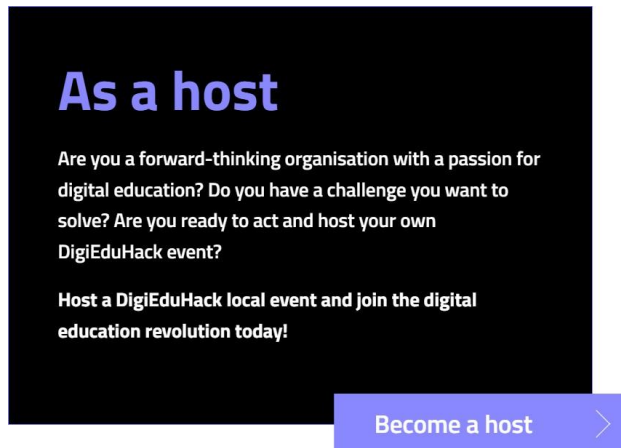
As a host

Are you a forward-thinking organisation with a passion for digital education? Do you have a challenge you want to solve? Are you ready to act and host your own DigiEduHack event?

Host a DigiEduHack local event and join the digital education revolution today!

Become a host